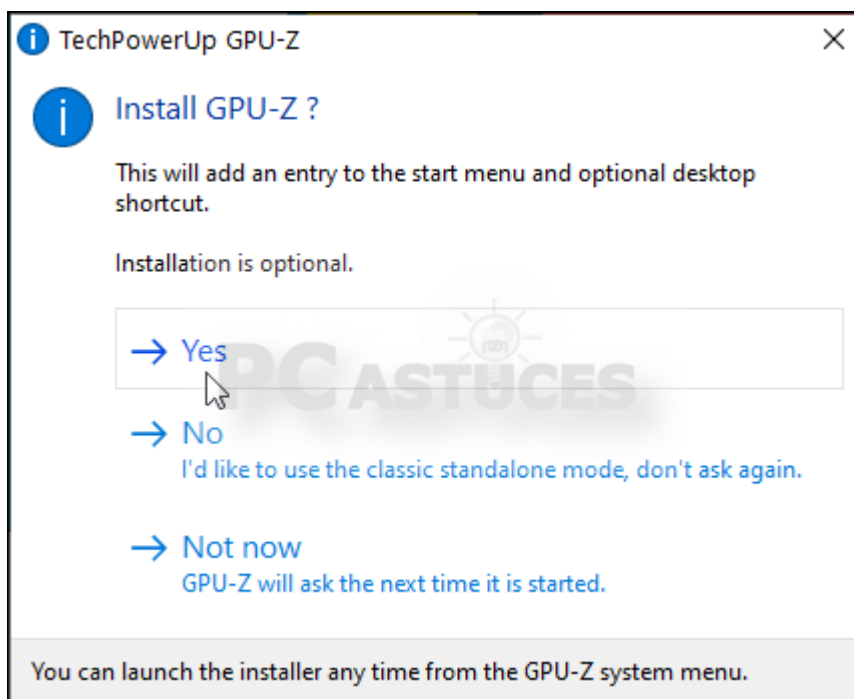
TechPowerUp GPU-Z

Install GPU-Z ?

This will add an entry to the start menu and optional desktop shortcut.

Installation is optional.

→ Yes

→ No
I'd like to use the classic standalone mode, don't ask again.

→ Not now
GPU-Z will ask the next time it is started.

You can launch the installer any time from the GPU-Z system menu.

PC ASTUCES